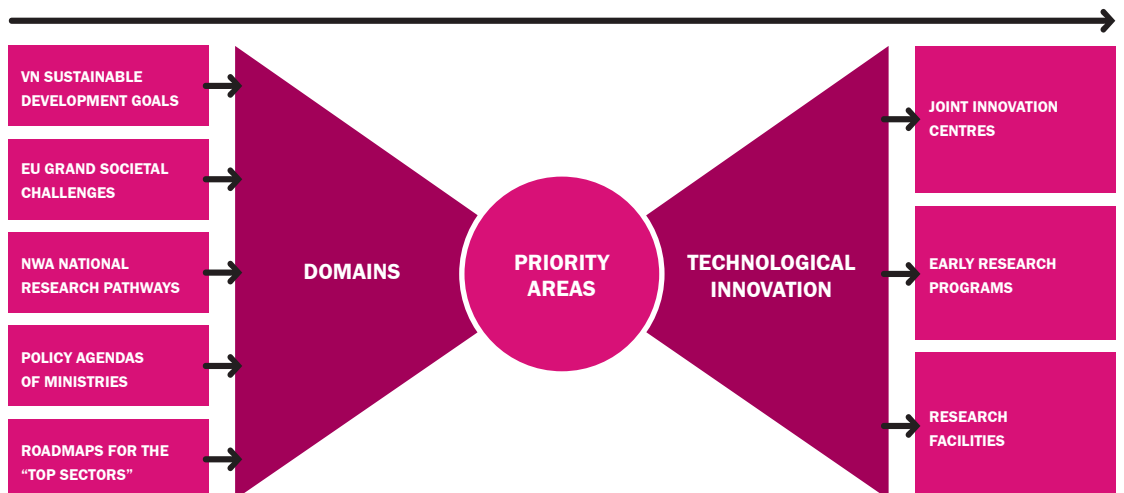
VN SUSTAINABLE DEVELOPMENT GOALS

EU GRAND SOCIETAL CHALLENGES

NWA NATIONAL RESEARCH PATHWAYS

POLICY AGENDAS OF MINISTRIES

ROADMAPS FOR THE “TOP SECTORS”

DOMAINS

PRIORITY AREAS

TECHNOLOGICAL INNOVATION

JOINT INNOVATION CENTRES

EARLY RESEARCH PROGRAMS

RESEARCH FACILITIES